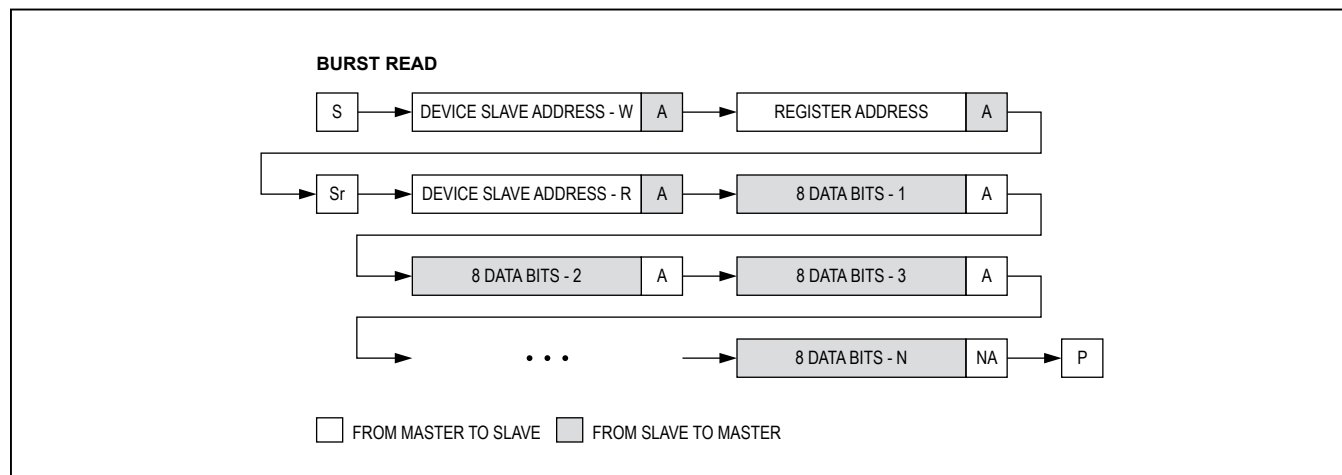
BURST READ

S

DEVICE SLAVE ADDRESS - W

A

REGISTER ADDRESS

A

Sr

DEVICE SLAVE ADDRESS - R

A

8 DATA BITS - 1

A

8 DATA BITS - 2

A

8 DATA BITS - 3

A

• • •

8 DATA BITS - N

NA

P

FROM MASTER TO SLAVE

FROM SLAVE TO MASTER